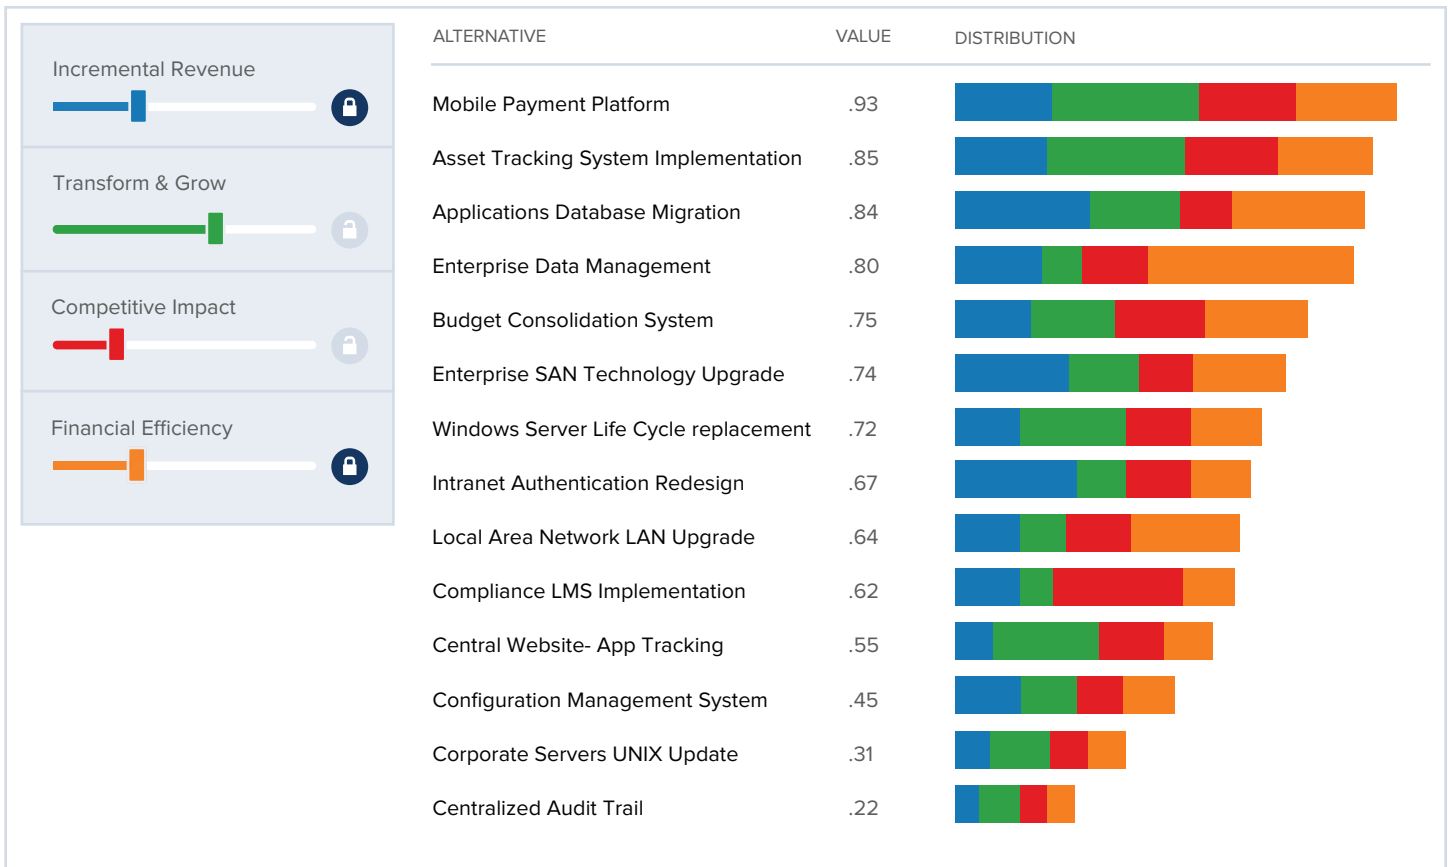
Incremental Revenue

Transform & Grow

Competitive Impact

Financial Efficiency

| ALTERNATIVE | VALUE | DISTRIBUTION |
|---|---|---|
| Mobile Payment Platform | .93 | |
| Asset Tracking System Implementation | .85 | |
| Applications Database Migration | .84 | |
| Enterprise Data Management | .80 | |
| Budget Consolidation System | .75 | |
| Enterprise SAN Technology Upgrade | .74 | |
| Windows Server Life Cycle replacement | .72 | |
| Intranet Authentication Redesign | .67 | |
| Local Area Network LAN Upgrade | .64 | |
| Compliance LMS Implementation | .62 | |
| Central Website- App Tracking | .55 | |
| Configuration Management System | .45 | |
| Corporate Servers UNIX Update | .31 | |
| Centralized Audit Trail | .22 | |